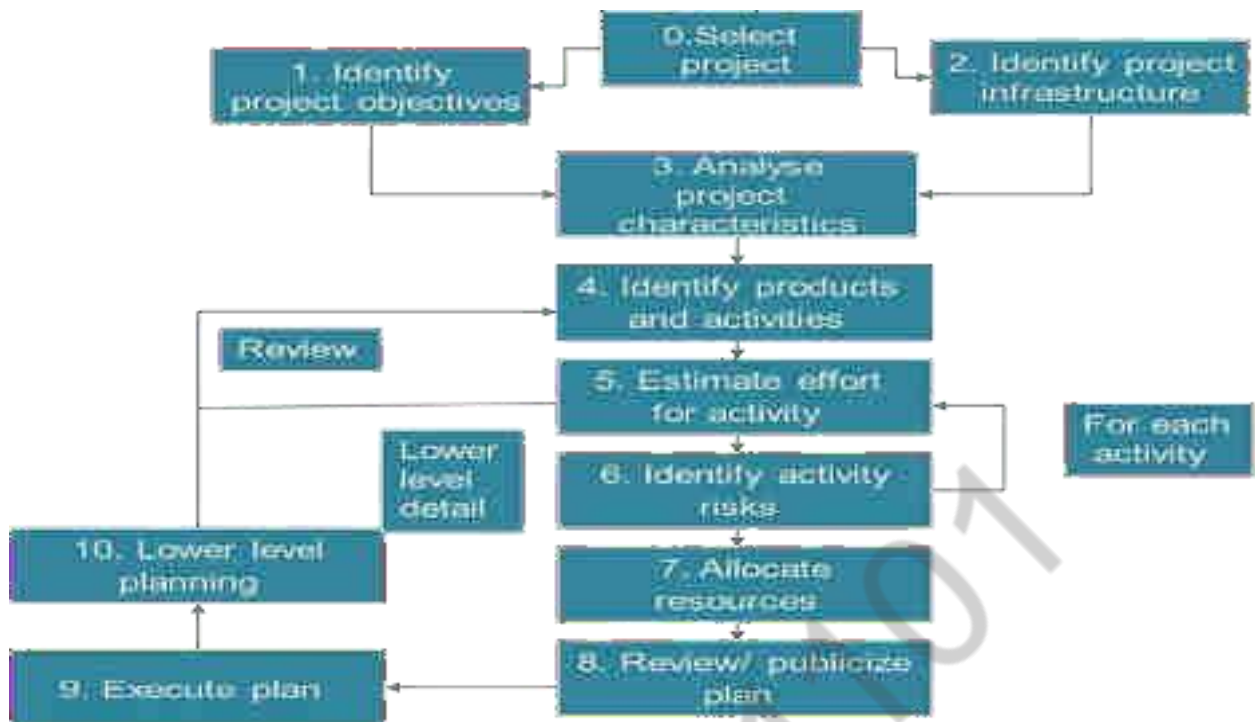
0.Select project

1. Identify project objectives

2. Identify project infrastructure

3. Analyse project characteristics

4. Identify products and activities

Review

5. Estimate effort for activity

For each activity

Lower level detail

6. Identify activity risks

10. Lower level planning

7. Allocate resources

8. Review/ publicize plan

9. Execute plan